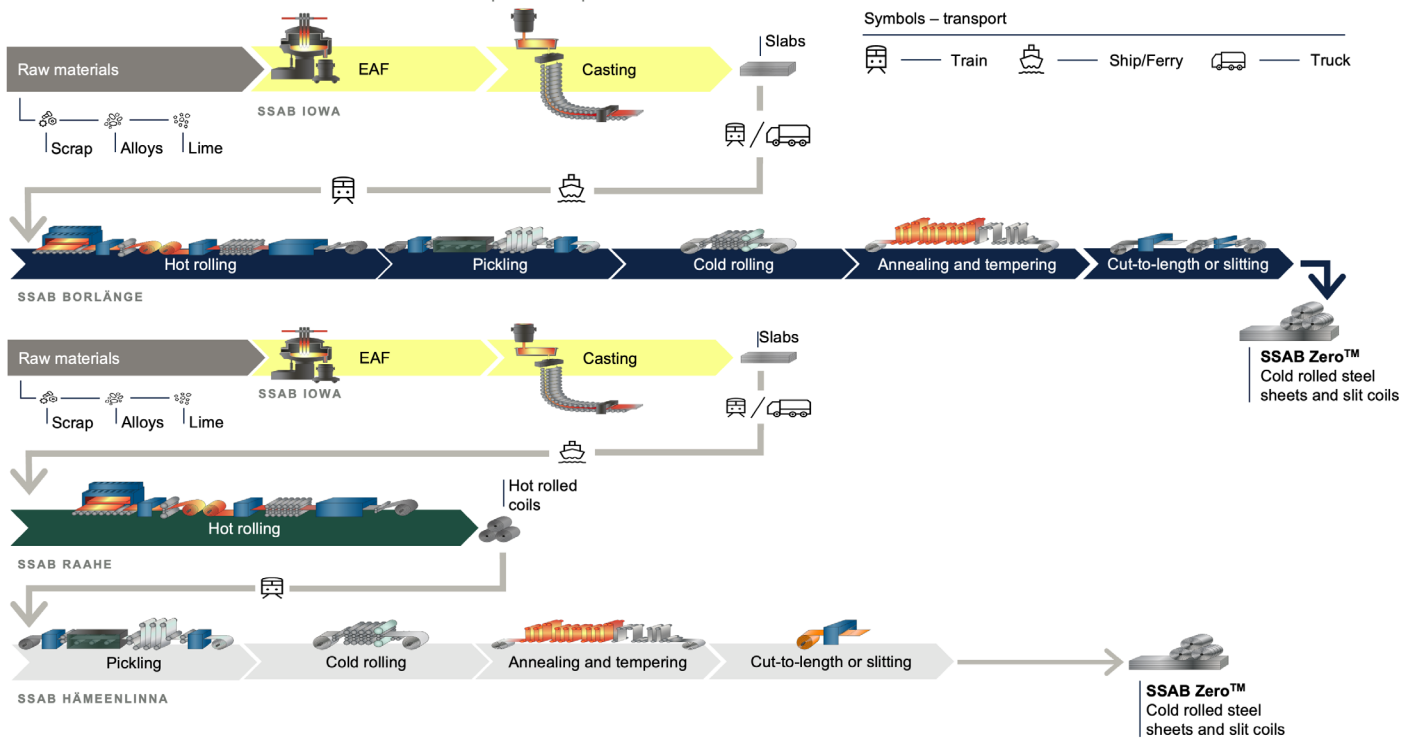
Symbols – transport

Train

Ship/Ferry

Truck

Raw materials

EAF

Casting

Slabs

SSAB IOWA

Scrap

Alloys

Lime

Hot rolling

Pickling

Cold rolling

Annealing and tempering

Cut-to-length or slitting

SSAB BORLÄNGE

SSAB Zero$^{TM}$
Cold rolled steel sheets and slit coils

Raw materials

EAF

Casting

Slabs

SSAB IOWA

Scrap

Alloys

Lime

Hot rolling

Hot rolled coils

SSAB RAAHE

Pickling

Cold rolling

Annealing and tempering

Cut-to-length or slitting

SSAB HÄMEENLINNA

SSAB Zero$^{TM}$
Cold rolled steel sheets and slit coils